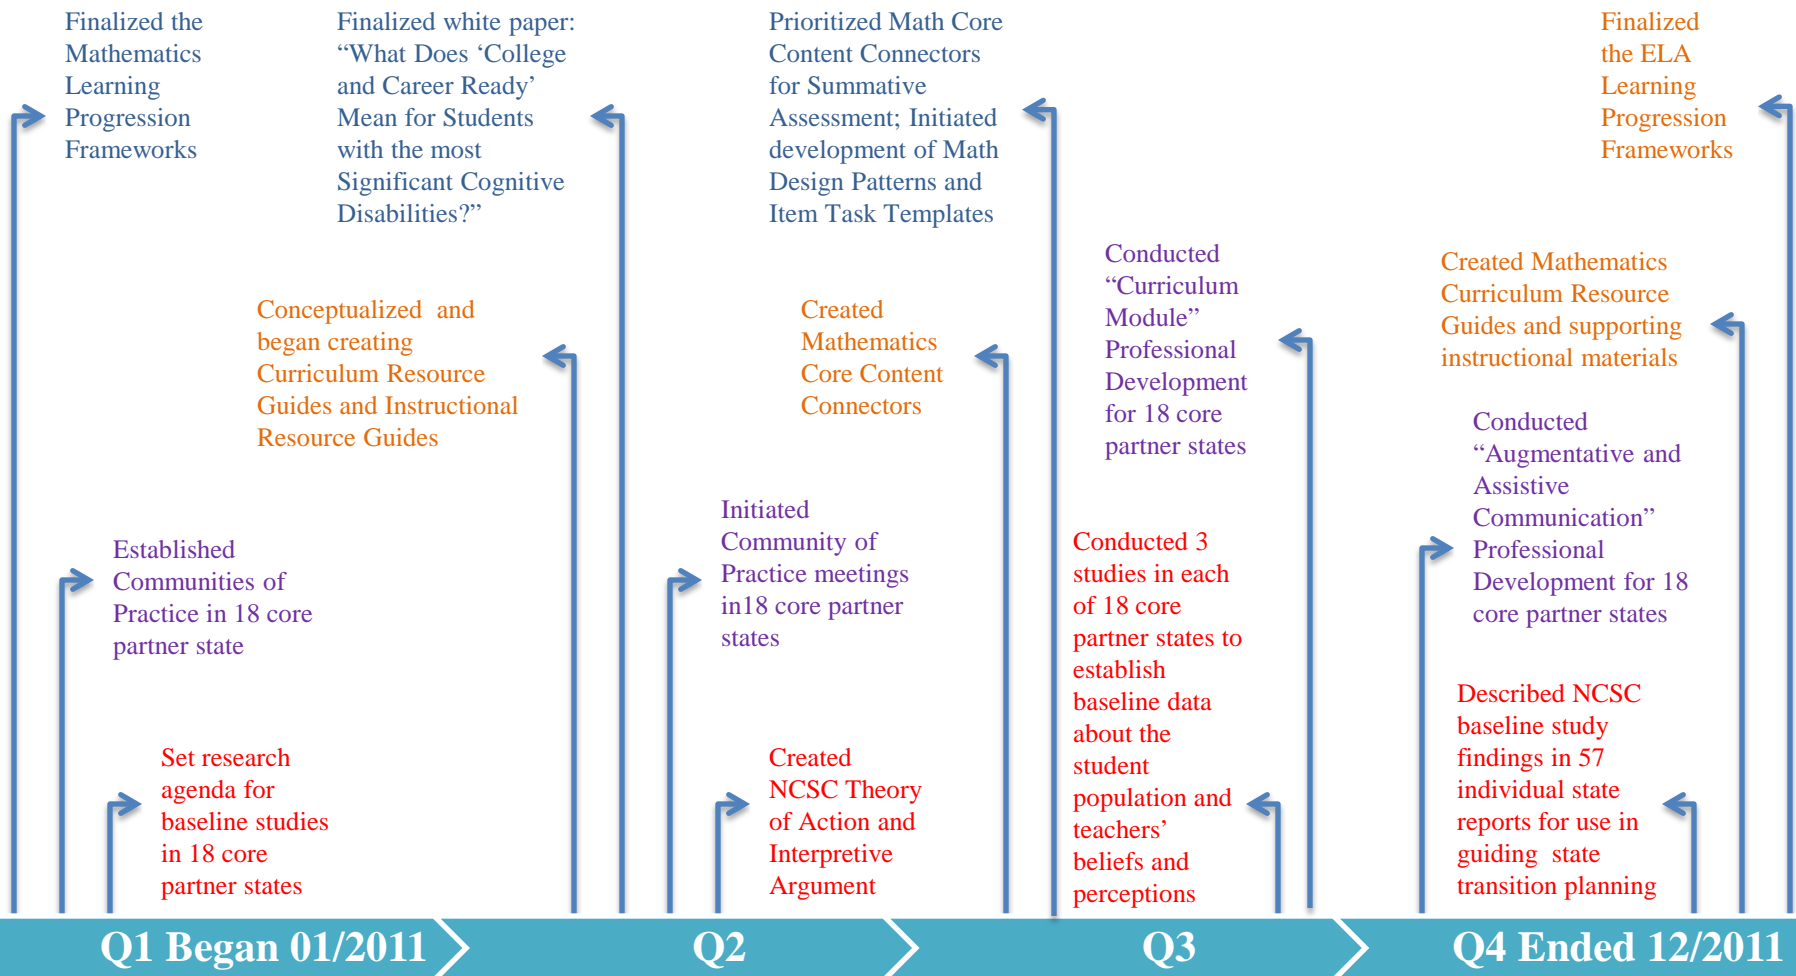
Finalized the Mathematics Learning Progression Frameworks

Finalized white paper: “What Does ‘College and Career Ready’ Mean for Students with the most Significant Cognitive Disabilities?”

Prioritized Math Core Content Connectors for Summative Assessment; Initiated development of Math Design Patterns and Item Task Templates

Finalized the ELA Learning Progression Frameworks

Conceptualized and began creating Curriculum Resource Guides and Instructional Resource Guides

Created Mathematics Core Content Connectors

Conducted “Curriculum Module” Professional Development for 18 core partner states

Created Mathematics Curriculum Resource Guides and supporting instructional materials

Established Communities of Practice in 18 core partner state

Initiated Community of Practice meetings in18 core partner states

Conducted 3 studies in each of 18 core partner states to establish baseline data about the student population and teachers’ beliefs and perceptions

Conducted “Augmentative and Assistive Communication” Professional Development for 18 core partner states

Set research agenda for baseline studies in 18 core partner states

Created NCSC Theory of Action and Interpretive Argument

Described NCSC baseline study findings in 57 individual state reports for use in guiding state transition planning

Q1 Began 01/2011

Q2

Q3

Q4 Ended 12/2011